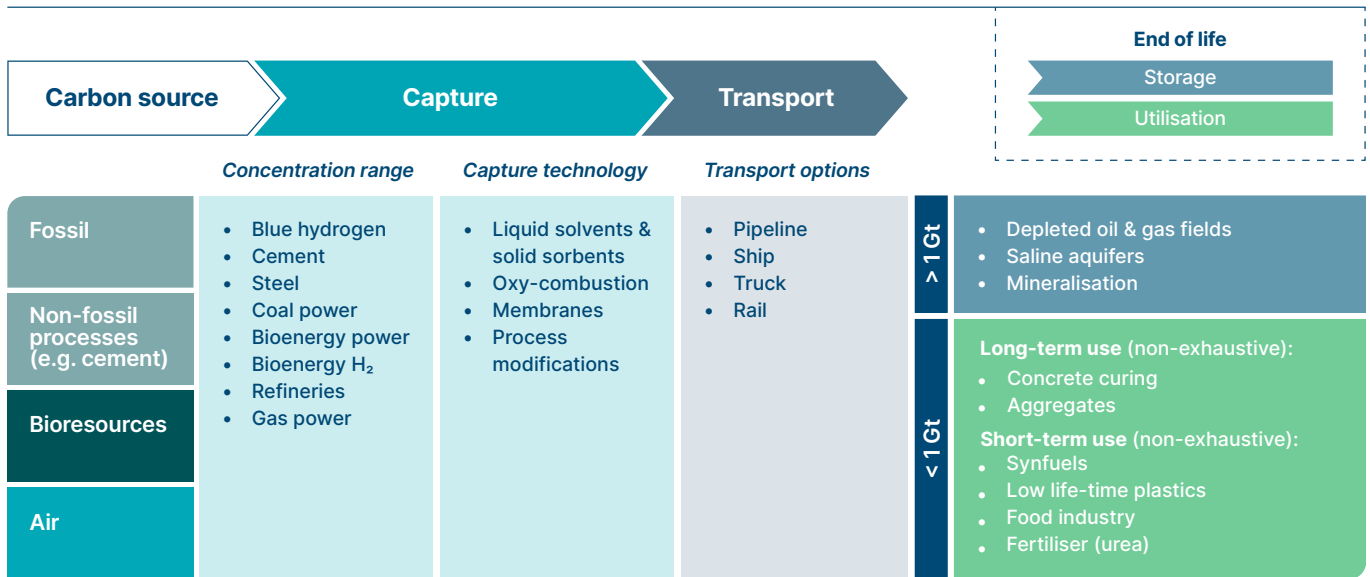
End of life

Storage

Utilisation

Carbon source

Capture

Transport

Concentration range

Capture technology

Transport options

Fossil

Non-fossil processes (e.g. cement)

Bioresources

Air

- Blue hydrogen
- Cement
- Steel
- Coal power
- Bioenergy power
- Bioenergy $H_2$
- Refineries
- Gas power

- Liquid solvents & solid sorbents
- Oxy-combustion
- Membranes
- Process modifications

- Pipeline
- Ship
- Truck
- Rail

> 1 Gt

- Depleted oil & gas fields
- Saline aquifers
- Mineralisation

< 1 Gt

Long-term use (non-exhaustive):
- Concrete curing
- Aggregates

Short-term use (non-exhaustive):
- Synfuels
- Low life-time plastics
- Food industry
- Fertiliser (urea)